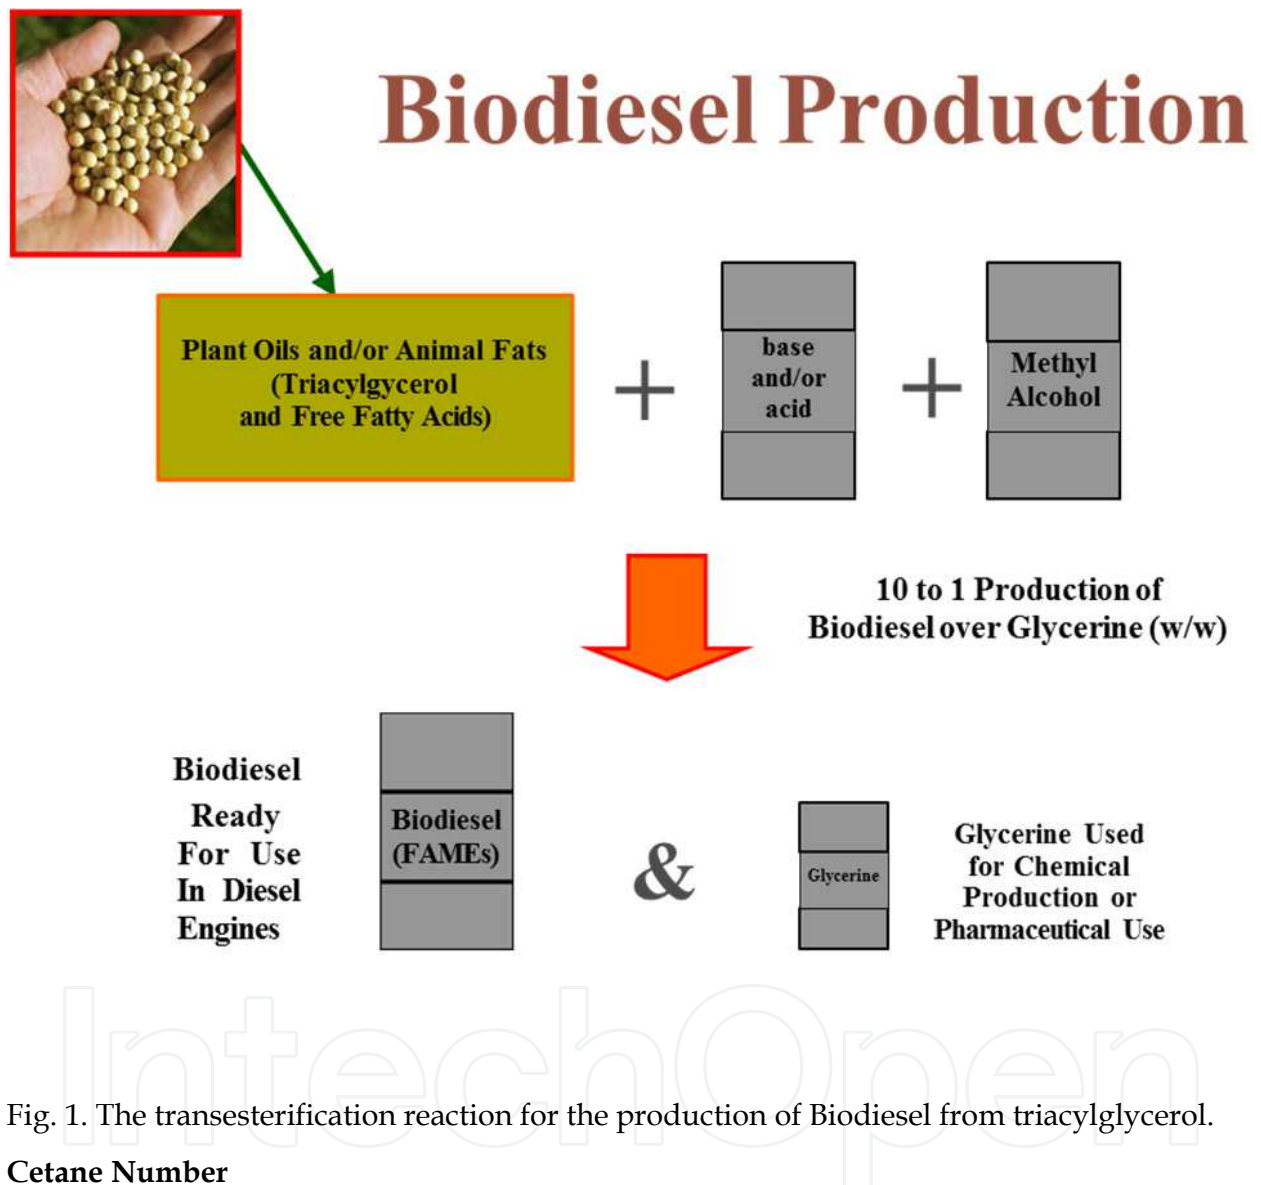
Biodiesel Production

Plant Oils and/or Animal Fats (Triacylgycerol and Free Fatty Acids)

+

base and/or acid

+

Methyl Alcohol

10 to 1 Production of Biodiesel over Glycerine (w/w)

Biodiesel Ready For Use In Diesel Engines

Biodiesel (FAMEs)

&

Glycerine

Glycerine Used for Chemical Production or Pharmaceutical Use

IntechOpen

Fig. 1. The transesterification reaction for the production of Biodiesel from triacylglycerol.

Cetane Number